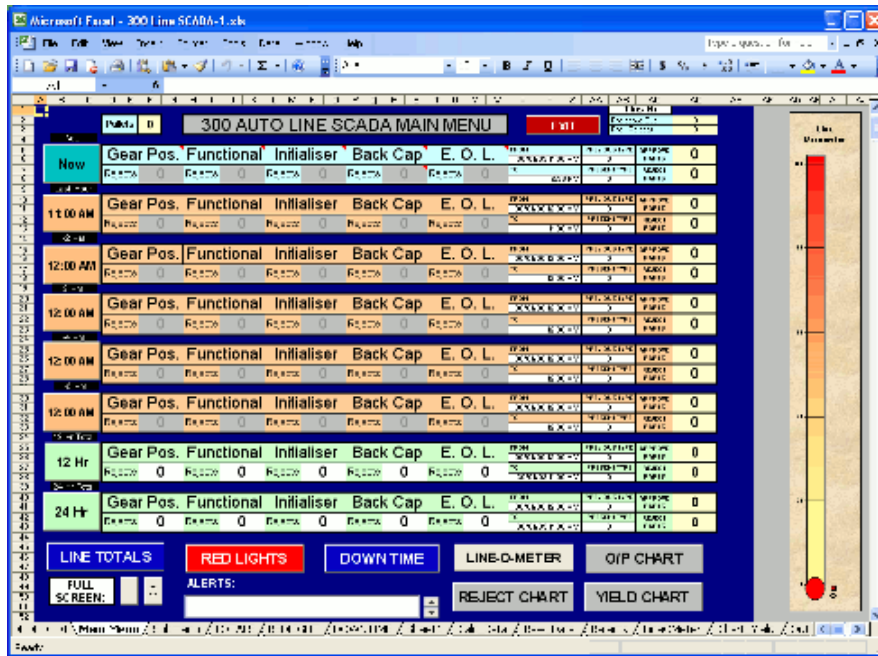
Microsoft Excel - 300 Line SCADA-1.xls

300 AUTO LINE SCADA MAIN MENU

Now

Gear Pos. Functional Initialiser Back Cap E. O. L.

Rejects 0 Rejects 0 Rejects 0 Rejects 0 Rejects 0 0 0

11:00 AM

Gear Pos. Functional Initialiser Back Cap E. O. L.

Rejects 0 Rejects 0 Rejects 0 Rejects 0 Rejects 0 0 0

12:00 AM

Gear Pos. Functional Initialiser Back Cap E. O. L.

Rejects 0 Rejects 0 Rejects 0 Rejects 0 Rejects 0 0 0

12:00 AM

Gear Pos. Functional Initialiser Back Cap E. O. L.

Rejects 0 Rejects 0 Rejects 0 Rejects 0 Rejects 0 0 0

12:00 AM

Gear Pos. Functional Initialiser Back Cap E. O. L.

Rejects 0 Rejects 0 Rejects 0 Rejects 0 Rejects 0 0 0

12:00 AM

Gear Pos. Functional Initialiser Back Cap E. O. L.

Rejects 0 Rejects 0 Rejects 0 Rejects 0 Rejects 0 0 0

12 Hr

Gear Pos. Functional Initialiser Back Cap E. O. L.

Rejects 0 Rejects 0 Rejects 0 Rejects 0 Rejects 0 0 0

24 Hr

Gear Pos. Functional Initialiser Back Cap E. O. L.

Rejects 0 Rejects 0 Rejects 0 Rejects 0 Rejects 0 0 0

LINE TOTALS

RED LIGHTS

DOWN TIME

LINE-O-METER

O/P CHART

FULL SCREEN:

ALERTS:

REJECT CHART

YIELD CHART

Main Menu

Ready